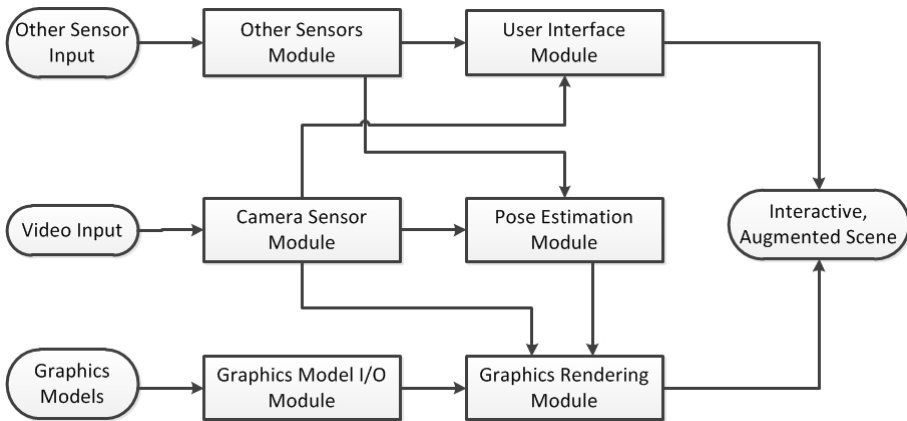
Other Sensor Input

Other Sensors Module

User Interface Module

Video Input

Camera Sensor Module

Pose Estimation Module

Interactive, Augmented Scene

Graphics Models

Graphics Model I/O Module

Graphics Rendering Module